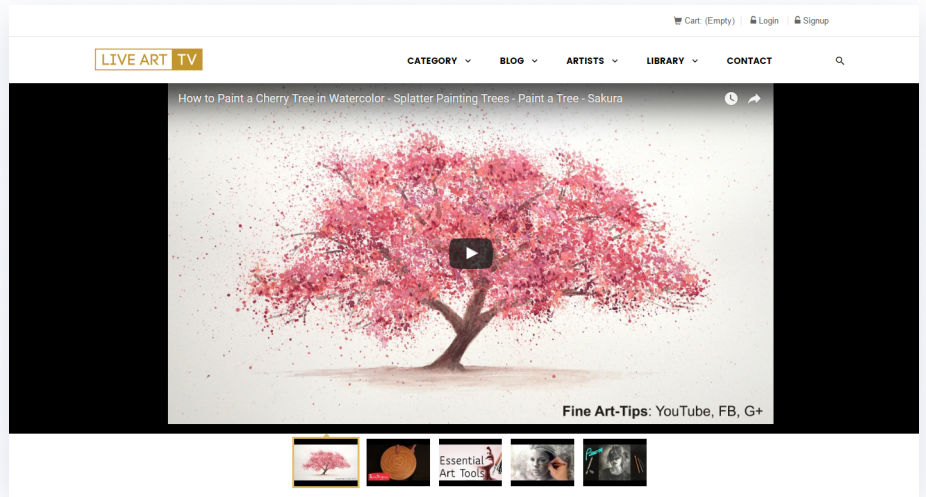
Cart: (Empty) Login Signup

LIVE ART TV

CATEGORY BLOG ARTISTS LIBRARY CONTACT

How to Paint a Cherry Tree in Watercolor - Splatter Painting Trees - Paint a Tree - Sakura

Fine Art-Tips: YouTube, FB, G+

Essential Art Tools